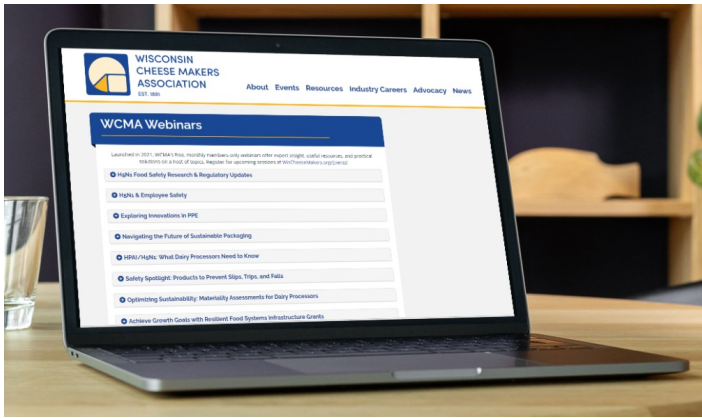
WISCONSIN CHEESE MAKERS ASSOCIATION
EST. 1891

About Events Resources Industry Careers Advocacy News

WCMA Webinars

Launched in 2021, WCMA's free, monthly members-only webinars offer expert insight, useful resources, and practical solutions on a host of topics. Register for upcoming sessions at WisCheeseMakers.org/Events!

H5N1 Food Safety Research & Regulatory Updates

H5N1 & Employee Safety

Exploring Innovations in PPE

Navigating the Future of Sustainable Packaging

HPAI/H5N1: What Dairy Processors Need to Know

Safety Spotlight: Products to Prevent Slips, Trips, and Falls

Optimizing Sustainability: Materiality Assessments for Dairy Processors

Achieve Growth Goals with Resilient Food Systems Infrastructure Grants